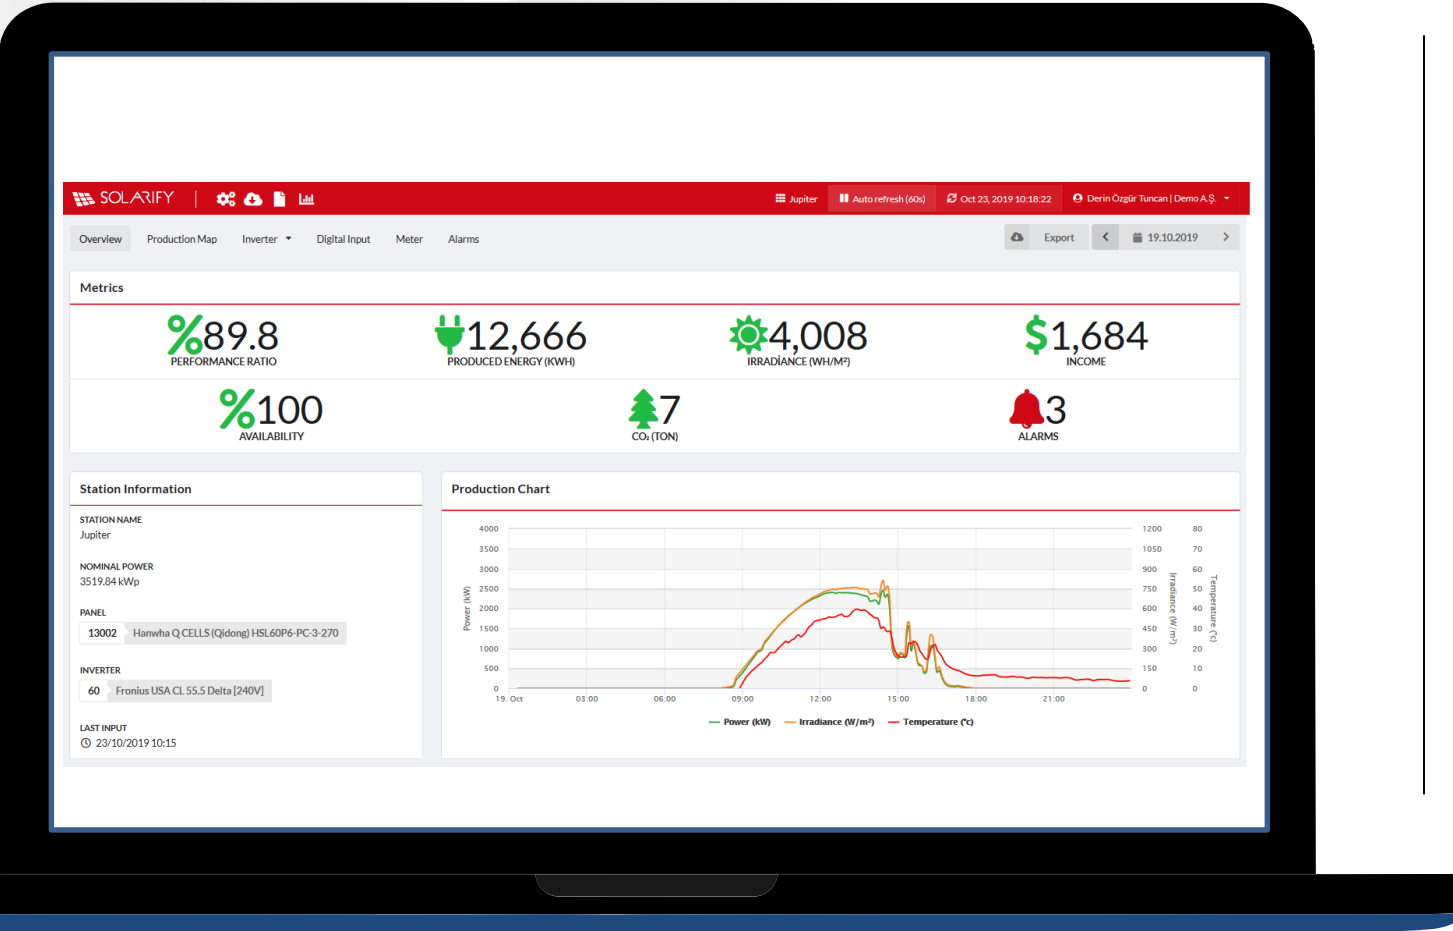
SOLARIFY

Jupiter | Auto refresh (60s) | Oct 23, 2019 10:18:22 | Derin Özgür Tuncan | Demo A.Ş.

Overview | Production Map | Inverter | Digital Input | Meter | Alarms

Export | 19.10.2019

Metrics

%89.8
PERFORMANCE RATIO

12,666
PRODUCED ENERGY (KWH)

4,008
IRRADİANCE (WH/M²)

$1,684
INCOME

%100
AVAILABILITY

7
$CO_2$ (TON)

3
ALARMS

Station Information

STATION NAME
Jupiter

NOMINAL POWER
3519.84 kWp

PANEL
13002 | Hanwha Q CELLS (Qidong) HSL60P6-PC-3-270

INVERTER
60 | Fronius USA CL 55.5 Delta [240V]

LAST INPUT
23/10/2019 10:15

Production Chart

Power (kW)
4000
3500
3000
2500
2000
1500
1000
500
0

Irradiance (W/m²)
1200
1050
900
750
600
450
300
150
0

Temperature (°c)
80
70
60
50
40
30
20
10
0

19. Oct | 03:00 | 06:00 | 09:00 | 12:00 | 15:00 | 18:00 | 21:00

Power (kW) | Irradiance (W/m²) | Temperature (°c)